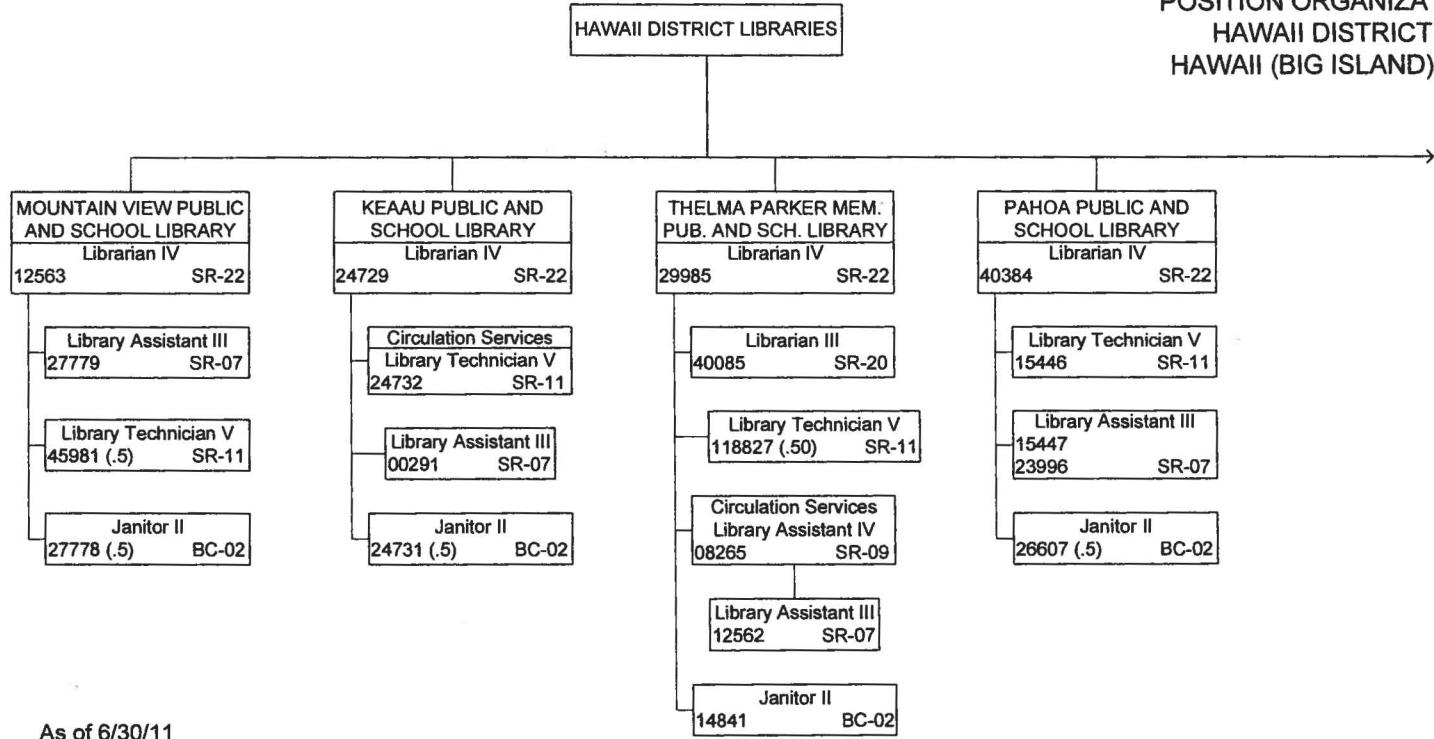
POSITION ORGANIZA
HAWAII DISTRICT
HAWAII (BIG ISLAND)

HAWAII DISTRICT LIBRARIES

MOUNTAIN VIEW PUBLIC AND SCHOOL LIBRARY
Librarian IV
12563 SR-22

Library Assistant III
27779 SR-07

Library Technician V
45981 (.5) SR-11

Janitor II
27778 (.5) BC-02

KEAAU PUBLIC AND SCHOOL LIBRARY
Librarian IV
24729 SR-22

Circulation Services
Library Technician V
24732 SR-11

Library Assistant III
00291 SR-07

Janitor II
24731 (.5) BC-02

THELMA PARKER MEM. PUB. AND SCH. LIBRARY
Librarian IV
29985 SR-22

Librarian III
40085 SR-20

Library Technician V
118827 (.50) SR-11

Circulation Services
Library Assistant IV
08265 SR-09

Library Assistant III
12562 SR-07

Janitor II
14841 BC-02

PAHOA PUBLIC AND SCHOOL LIBRARY
Librarian IV
40384 SR-22

Library Technician V
15446 SR-11

Library Assistant III
15447
23996 SR-07

Janitor II
26607 (.5) BC-02

As of 6/30/11